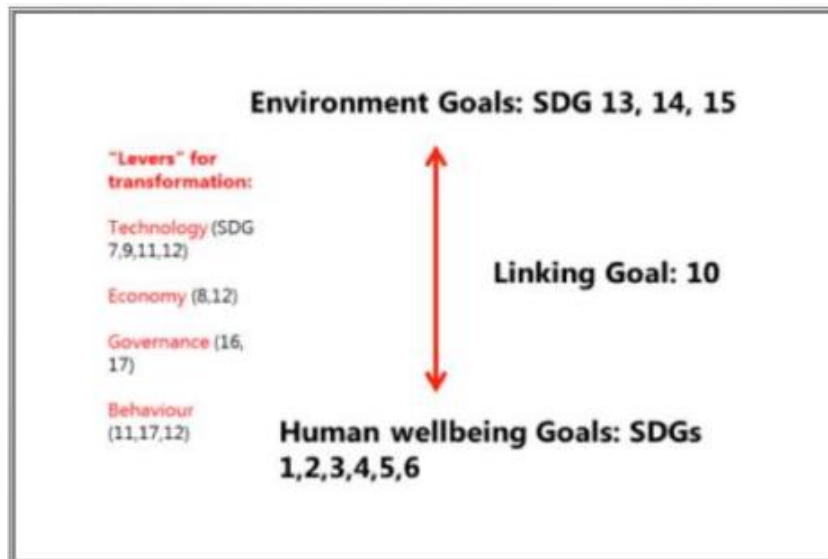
Environment Goals: SDG 13, 14, 15

"Levers" for transformation:

Technology (SDG 7,9,11,12)

Economy (8,12)

Governance (16, 17)

Behaviour (11,17,12)

Linking Goal: 10

Human wellbeing Goals: SDGs 1,2,3,4,5,6